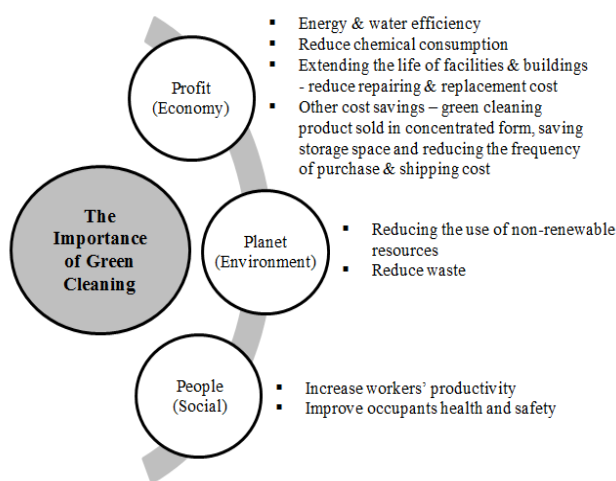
The Importance of Green Cleaning

Profit (Economy)

- Energy & water efficiency
- Reduce chemical consumption
- Extending the life of facilities & buildings - reduce repairing & replacement cost
- Other cost savings – green cleaning product sold in concentrated form, saving storage space and reducing the frequency of purchase & shipping cost

Planet (Environment)

- Reducing the use of non-renewable resources
- Reduce waste

People (Social)

- Increase workers' productivity
- Improve occupants health and safety